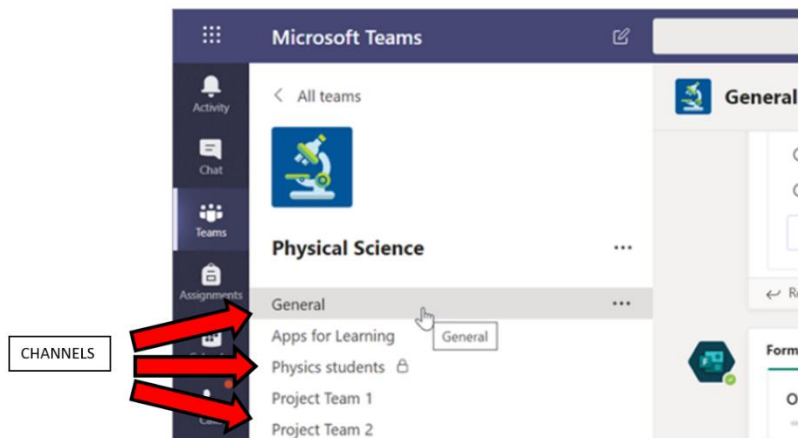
Microsoft Teams

Activity

Chat

Teams

Assignments

< All teams

Physical Science

...

General

...

Apps for Learning

General

Physics students

Project Team 1

Project Team 2

CHANNELS

General

Re

Form

O